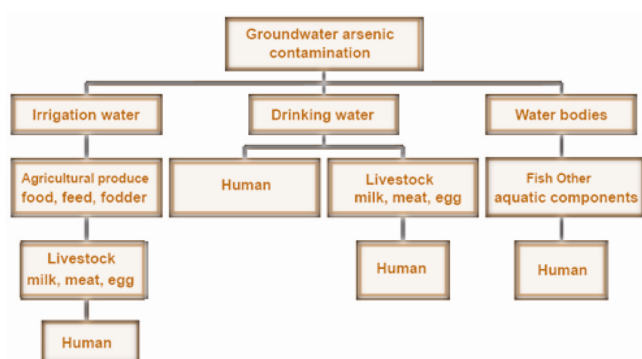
Groundwater arsenic contamination

Irrigation water

Drinking water

Water bodies

Agricultural produce food, feed, fodder

Human

Livestock milk, meat, egg

Fish Other aquatic components

Livestock milk, meat, egg

Human

Human

Human